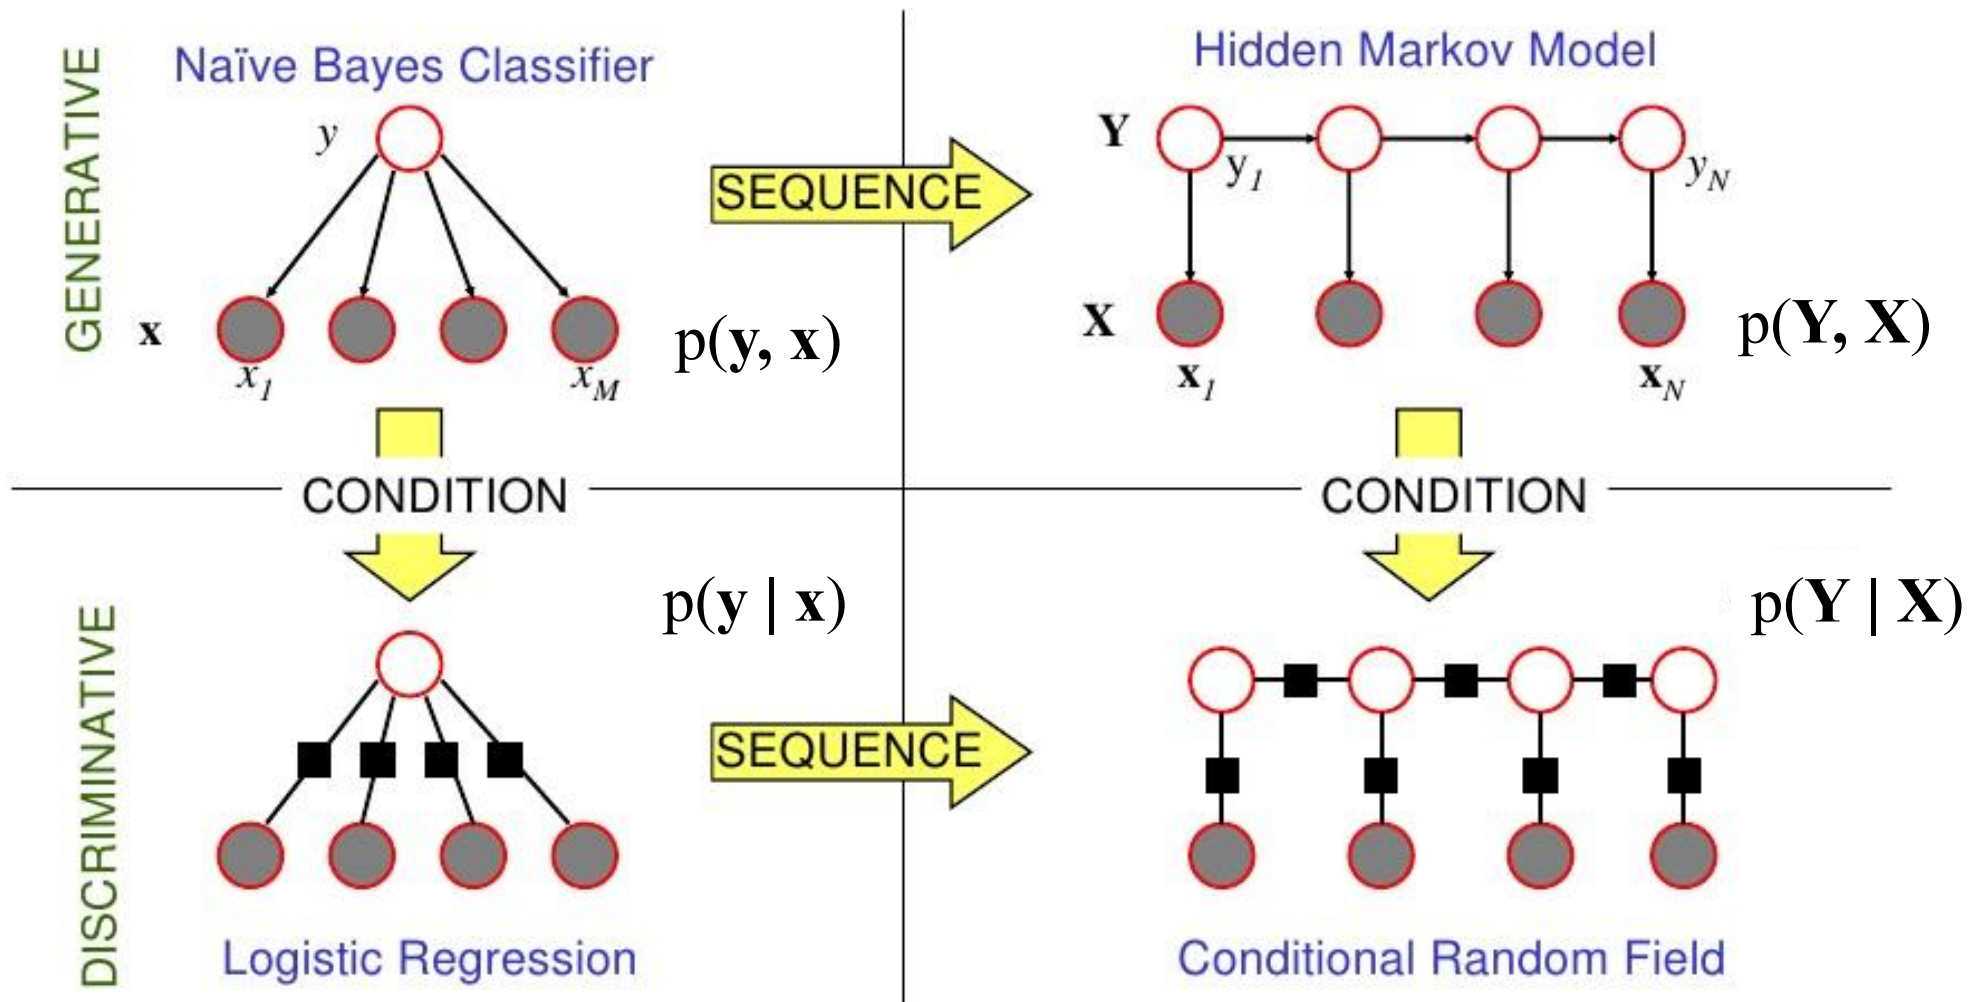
GENERATIVE

Naïve Bayes Classifier

$y$

$\mathbf{x}$

$x_1$

$x_M$

$p(\mathbf{y}, \mathbf{x})$

SEQUENCE

Hidden Markov Model

$\mathbf{Y}$

$y_1$

$y_N$

$\mathbf{X}$

$\mathbf{x}_1$

$\mathbf{x}_N$

$p(\mathbf{Y}, \mathbf{X})$

CONDITION

CONDITION

DISCRIMINATIVE

$p(\mathbf{y} \mid \mathbf{x})$

SEQUENCE

$p(\mathbf{Y} \mid \mathbf{X})$

Logistic Regression

Conditional Random Field